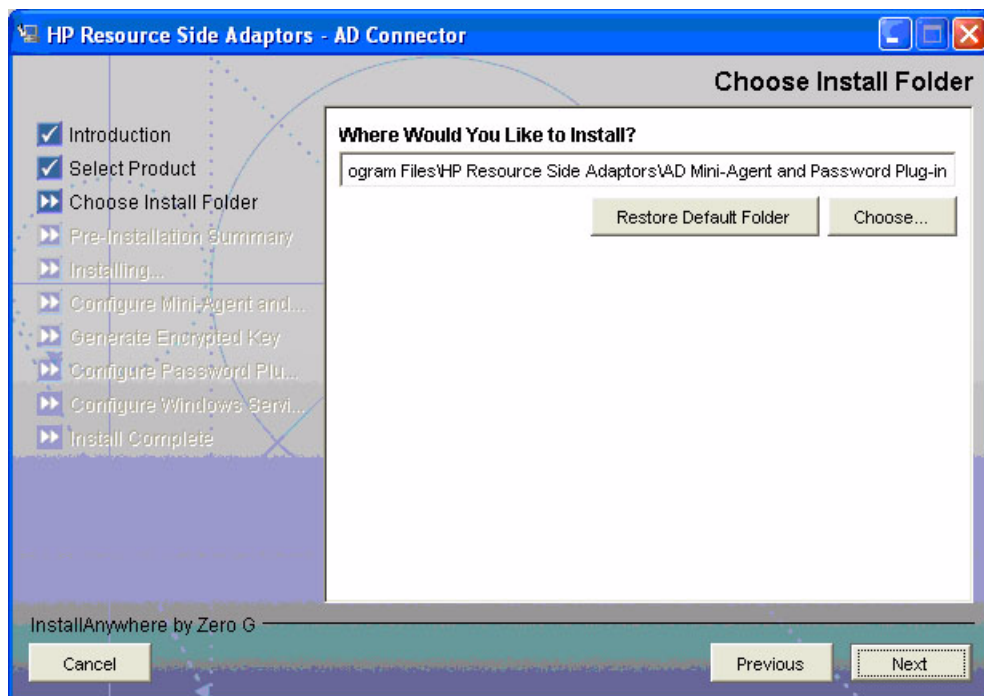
HP Resource Side Adaptors - AD Connector

Choose Install Folder

Introduction
Select Product
Choose Install Folder
Pre-Installation Summary
Installing...
Configure Mini-Agent and...
Generate Encrypted Key
Configure Password Plu...
Configure Windows Servi...
Install Complete

Where Would You Like to Install?

ogram Files\HP Resource Side Adaptors\AD Mini-Agent and Password Plug-in

Restore Default Folder

Choose...

InstallAnywhere by Zero G

Cancel

Previous

Next